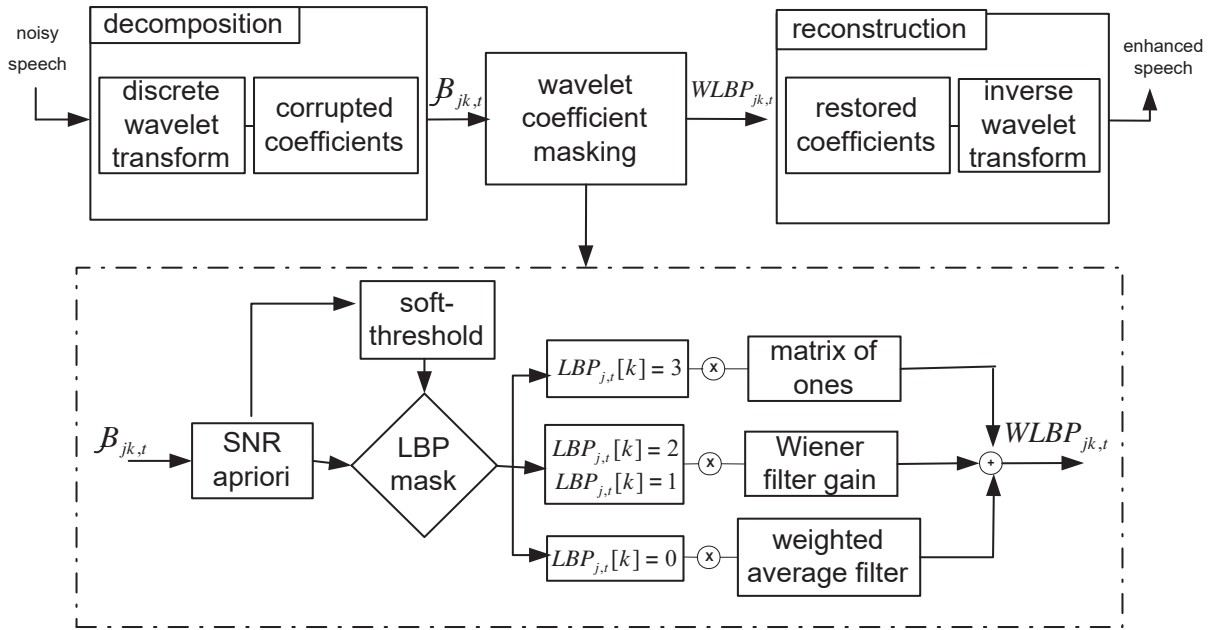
noisy speech

decomposition

discrete wavelet transform

corrupted coefficients

$\mathcal{B}_{jk,t}$

wavelet coefficient masking

$WLBP_{jk,t}$

reconstruction

restored coefficients

inverse wavelet transform

enhanced speech

soft-threshold

$\mathcal{B}_{jk,t}$

SNR apriori

LBP mask

$LBP_{j,t}[k]=3$

x

matrix of ones

$LBP_{j,t}[k]=2$
$LBP_{j,t}[k]=1$

x

Wiener filter gain

$LBP_{j,t}[k]=0$

x

weighted average filter

+

$WLBP_{jk,t}$